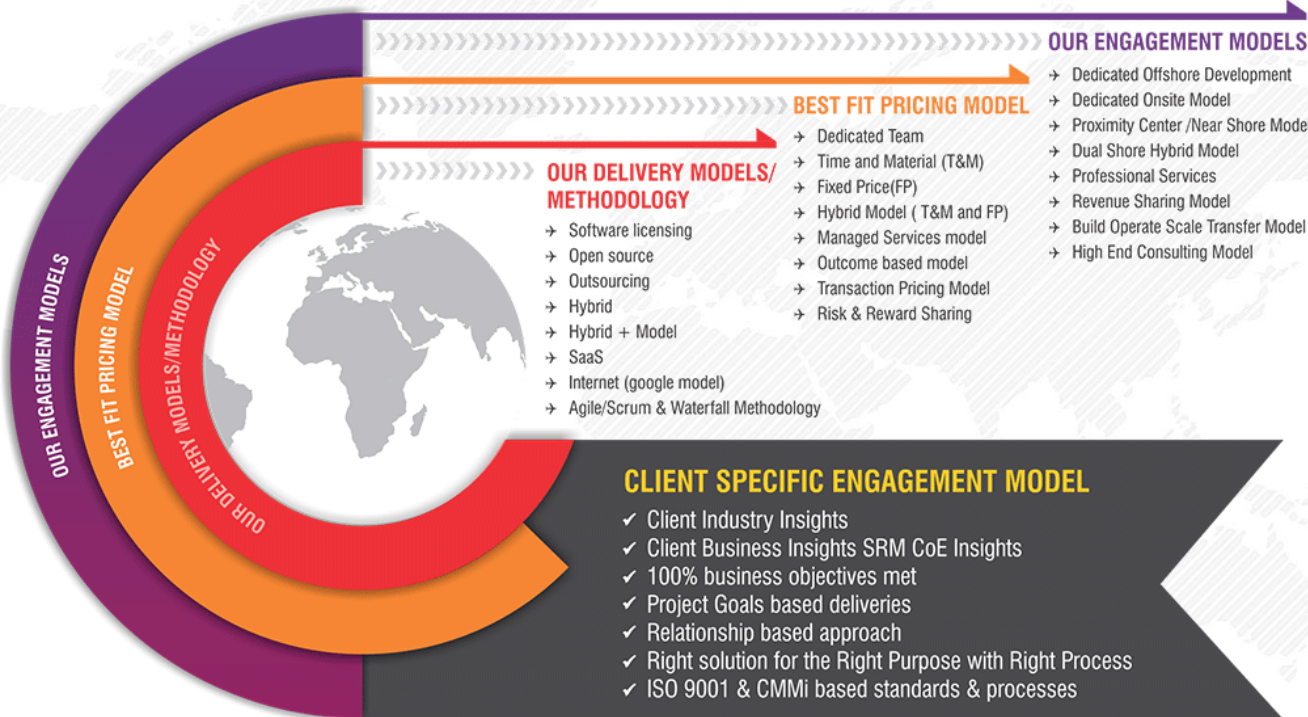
OUR ENGAGEMENT MODELS
→ Dedicated Offshore Development
→ Dedicated Onsite Model
→ Proximity Center /Near Shore Mode
→ Dual Shore Hybrid Model
→ Professional Services
→ Revenue Sharing Model
→ Build Operate Scale Transfer Model
→ High End Consulting Model

BEST FIT PRICING MODEL
→ Dedicated Team
→ Time and Material (T&M)
→ Fixed Price(FP)
→ Hybrid Model ( T&M and FP)
→ Managed Services model
→ Outcome based model
→ Transaction Pricing Model
→ Risk & Reward Sharing

OUR DELIVERY MODELS/ METHODOLOGY
→ Software licensing
→ Open source
→ Outsourcing
→ Hybrid
→ Hybrid + Model
→ SaaS
→ Internet (google model)
→ Agile/Scrum & Waterfall Methodology

OUR ENGAGEMENT MODELS
BEST FIT PRICING MODEL
OUR DELIVERY MODELS/METHODOLOGY

CLIENT SPECIFIC ENGAGEMENT MODEL
✓ Client Industry Insights
✓ Client Business Insights SRM CoE Insights
✓ 100% business objectives met
✓ Project Goals based deliveries
✓ Relationship based approach
✓ Right solution for the Right Purpose with Right Process
✓ ISO 9001 & CMMi based standards & processes